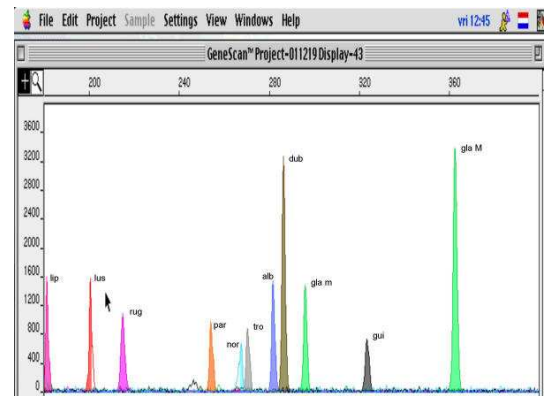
File Edit Project Sample Settings View Windows Help vri 12:45

GeneScan™ Project-011219 Display-43

200 240 280 320 360

3600
3200
2800
2400
2000
1600
1200
800
400
0

lip
lus
rug
par
nor
tro
alb
dub
gla m
gui
gla M